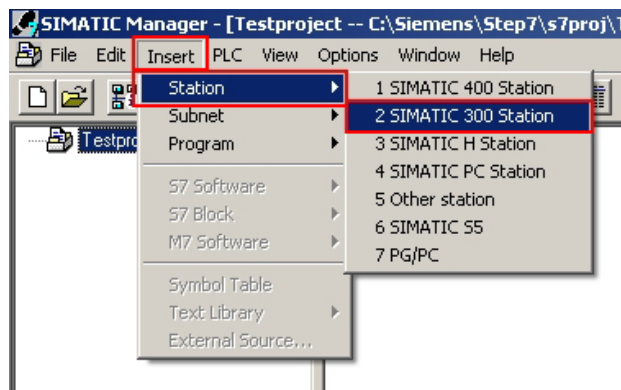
SIMATIC Manager - [Testproject -- C:\Siemens\Step7\s7proj\

File Edit Insert PLC View Options Window Help

Testproj

Station
Subnet
Program

S7 Software
S7 Block
M7 Software

Symbol Table
Text Library
External Source...

1 SIMATIC 400 Station
2 SIMATIC 300 Station
3 SIMATIC H Station
4 SIMATIC PC Station
5 Other station
6 SIMATIC S5
7 PG/PC